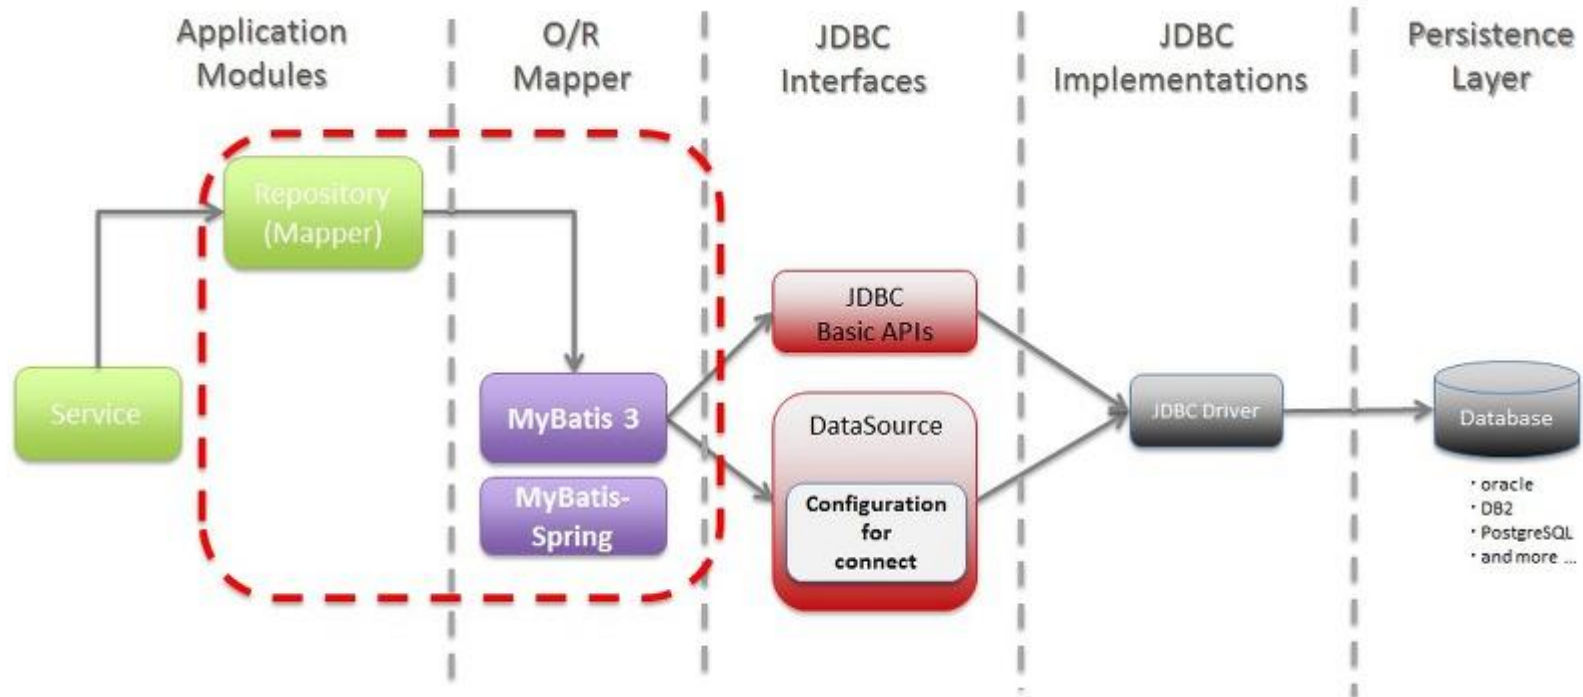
Application Modules

O/R Mapper

JDBC Interfaces

JDBC Implementations

Persistence Layer

Repository (Mapper)

Service

MyBatis 3

MyBatis-Spring

JDBC Basic APIs

DataSource

Configuration for connect

JDBC Driver

Database

・oracle
・DB2
・PostgreSQL
・and more ...